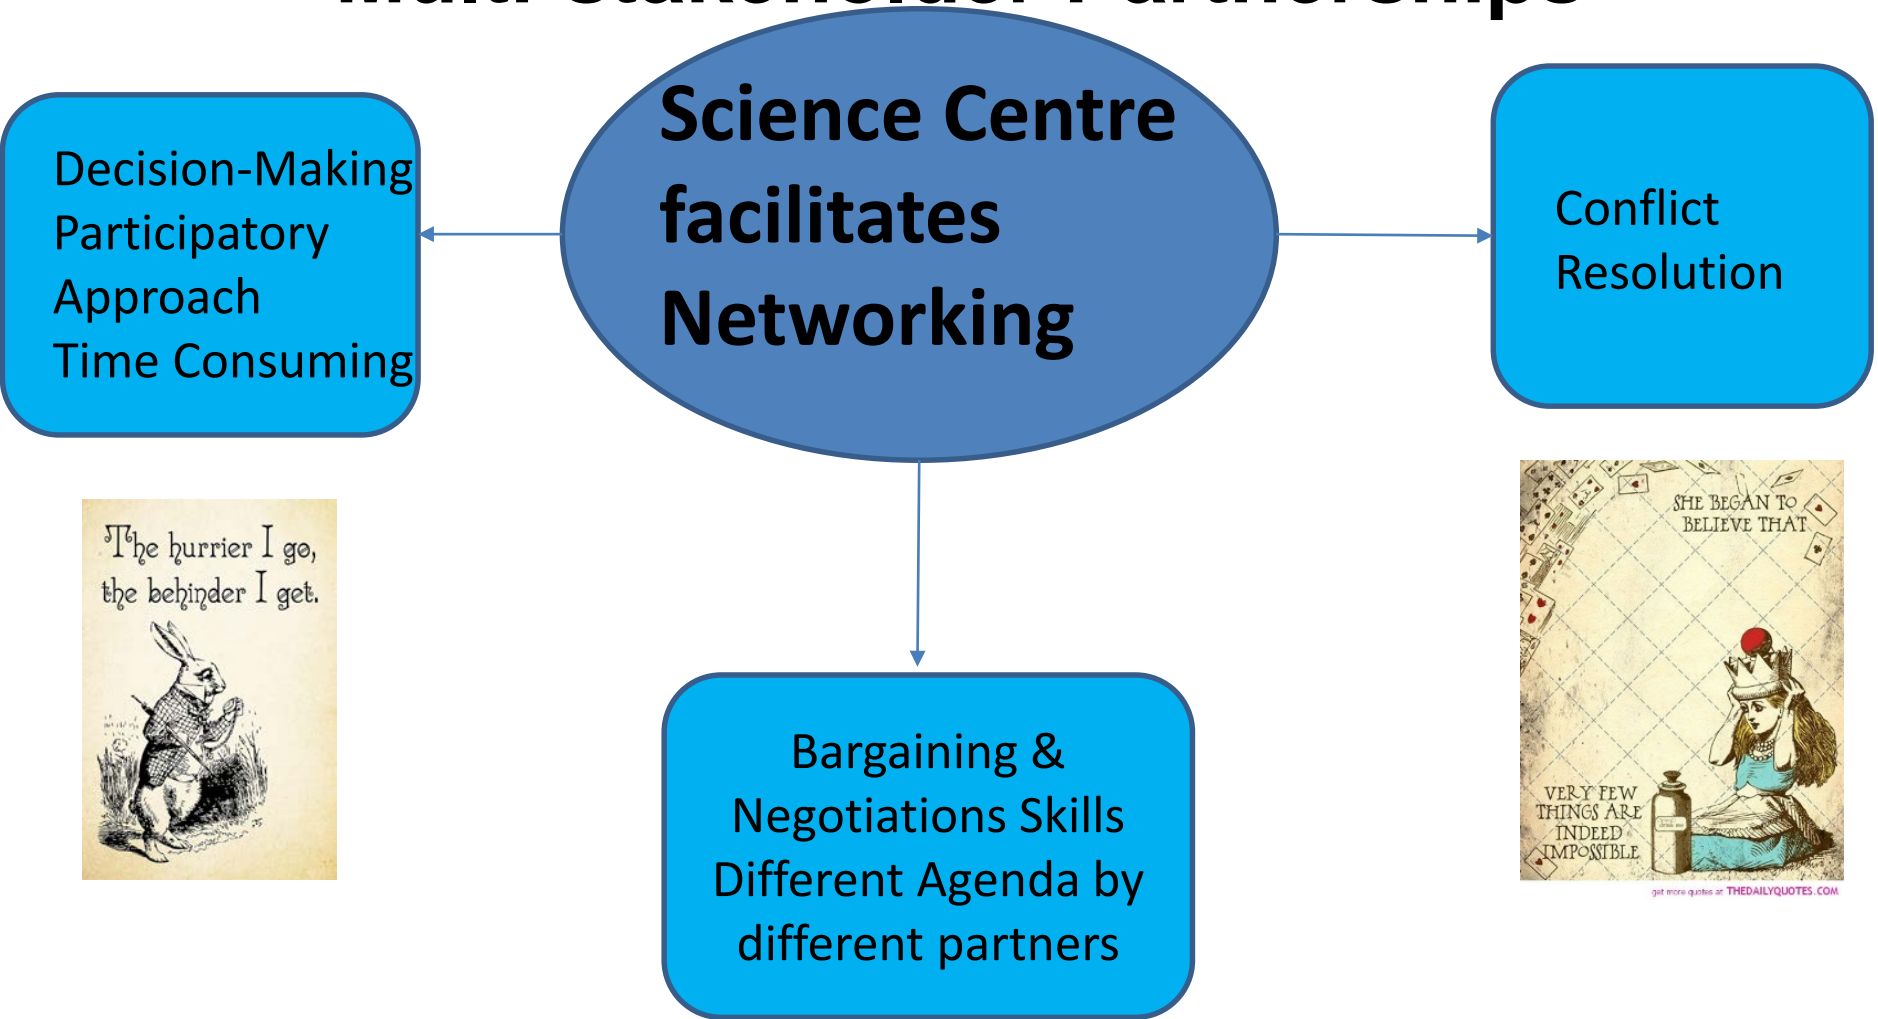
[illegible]

Science Centre facilitates Networking

Decision-Making
Participatory Approach
Time Consuming

Conflict Resolution

The hurrier I go, the behinder I get.

Bargaining & Negotiations Skills
Different Agenda by different partners

SHE BEGAN TO BELIEVE THAT VERY FEW THINGS ARE INDEED IMPOSSIBLE

get more quotes at THEDAILYQUOTES.COM